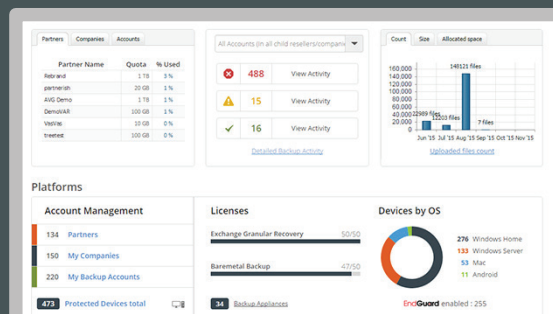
Partners | Companies | Accounts

| Partner Name | Quota | % Used |
|---|---|---|
| Rebrand | 1 TB | 3 % |
| partnerish | 20 GB | 3 % |
| AVG Demo | 1 TB | 3 % |
| DemoVAR | 100 GB | 3 % |
| VadVac | 10 GB | 3 % |
| treetest | 100 GB | 3 % |

All Accounts (in all child resellers/companies)

488 View Activity

15 View Activity

16 View Activity

Detailed Backup Activity

Count | Size | Allocated space

160,000
140,000
120,000
100,000
80,000
60,000
40,000
20,000
0

140121 files
22989 files
12223 files
7 files

Jun '15 Jul '15 Jun '15 Aug '15

Uploaded files count

Platforms

Account Management

134 Partners

150 My Companies

220 My Backup Accounts

473 Protected Devices total

Licenses

Exchange Granular Recovery 50/50

Baremetal Backup 47/50

34 Backup Appliances

Devices by OS

276 Windows Home

137 Windows Server

53 Mac

11 Android

EndGuard enabled : 255